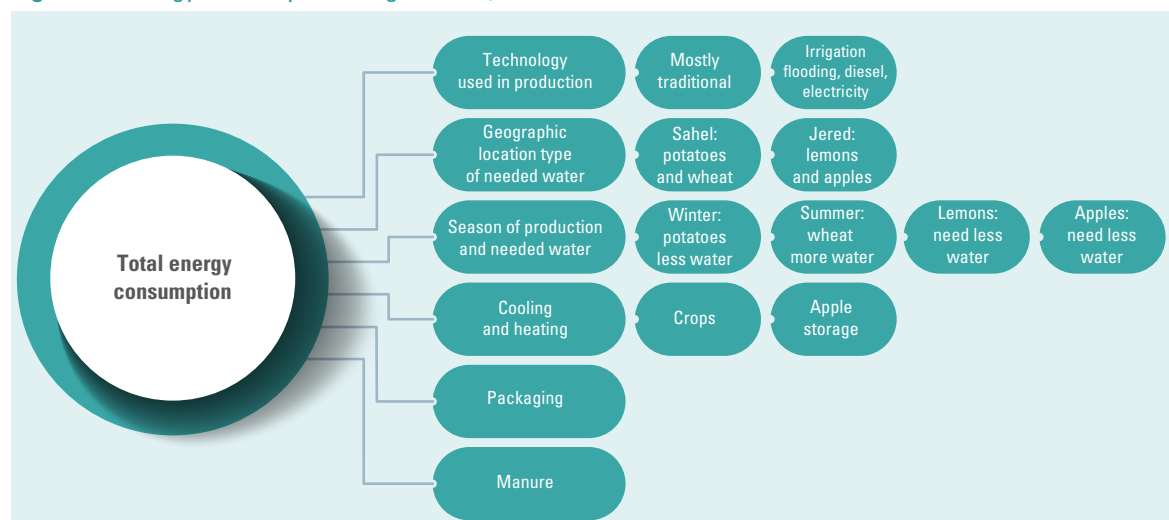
Total energy consumption

Technology used in production

Mostly traditional

Irrigation flooding, diesel, electricity

Geographic location type of needed water

Sahel: potatoes and wheat

Jered: lemons and apples

Season of production and needed water

Winter: potatoes less water

Summer: wheat more water

Lemons: need less water

Apples: need less water

Cooling and heating

Crops

Apple storage

Packaging

Manure